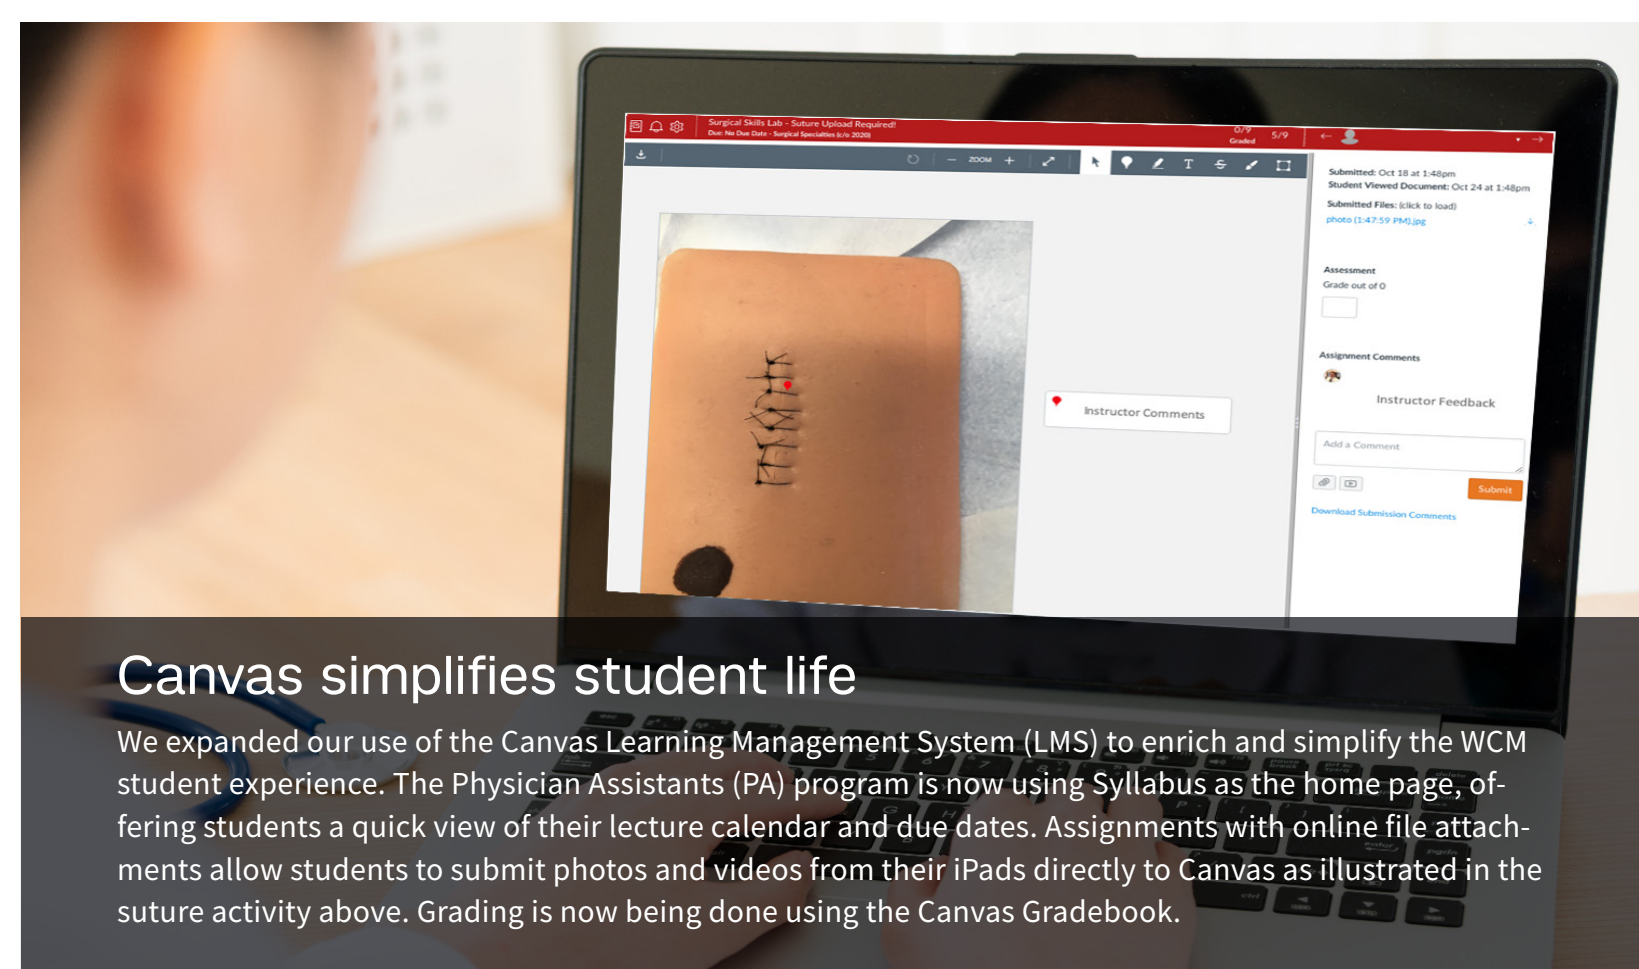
Surgical Skills Lab - Suture Upload Required!
Due: No Due Date - Surgical Specialties (c/o 2020)

0/9 Graded 5/9

ZOOM

Submitted: Oct 18 at 1:48pm
Student Viewed Document: Oct 24 at 1:48pm
Submitted Files: (click to load)
photo (1:47:59 PM).jpg

Assessment
Grade out of 0

Assignment Comments
Instructor Feedback

Add a Comment

Submit

Download Submission Comments

Instructor Comments

Canvas simplifies student life

We expanded our use of the Canvas Learning Management System (LMS) to enrich and simplify the WCM student experience. The Physician Assistants (PA) program is now using Syllabus as the home page, offering students a quick view of their lecture calendar and due dates. Assignments with online file attachments allow students to submit photos and videos from their iPads directly to Canvas as illustrated in the suture activity above. Grading is now being done using the Canvas Gradebook.